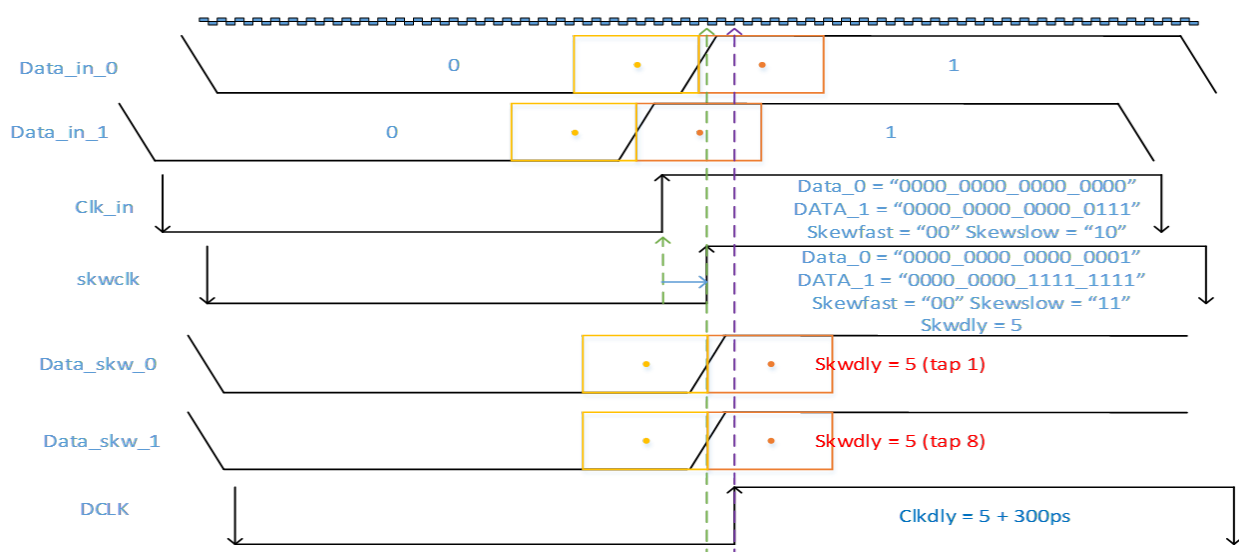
Data_in_0
0
1
Data_in_1
0
1
Clk_in
Data_0 = “0000_0000_0000_0000”
DATA_1 = “0000_0000_0000_0111”
Skewfast = “00” Skewslow = “10”
skwclk
Data_0 = “0000_0000_0000_0001”
DATA_1 = “0000_0000_1111_1111”
Skewfast = “00” Skewslow = “11”
Skwdly = 5
Data_skw_0
Skwdly = 5 (tap 1)
Data_skw_1
Skwdly = 5 (tap 8)
DCLK
Clkdly = 5 + 300ps